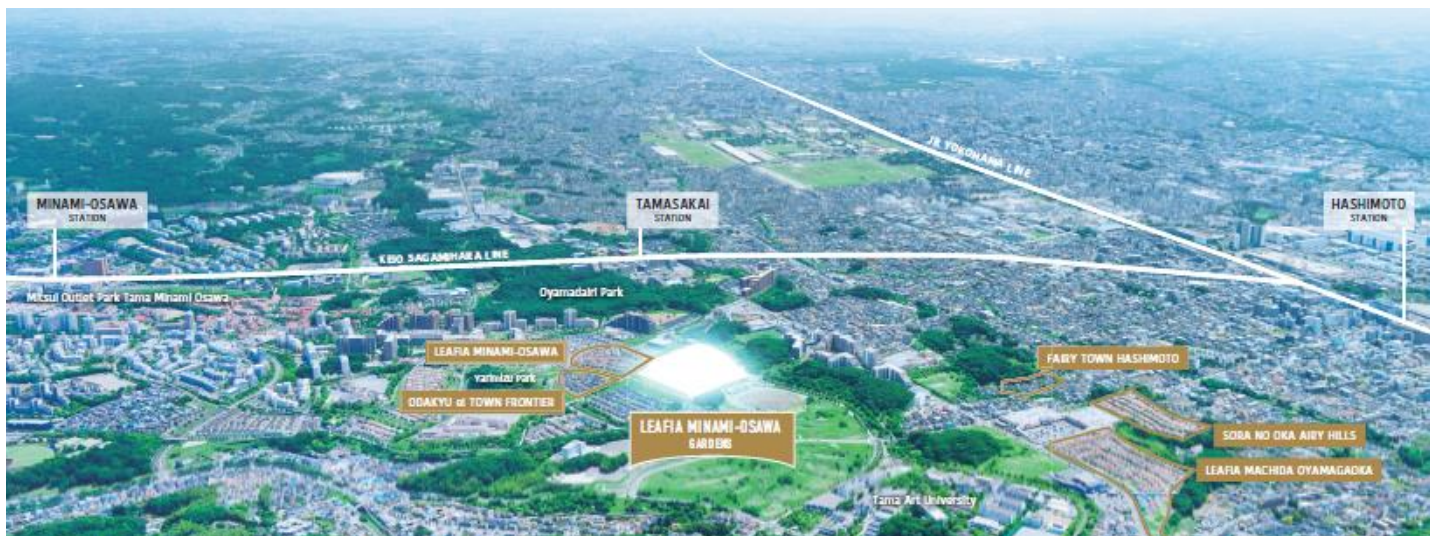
MINAMI-OSAWA
STATION

TAMASAKAI
STATION

HASHIMOTO
STATION

JR YOKOHAMA LINE

KEIO SAGAMIHARA LINE

Mitsui Outlet Park Tama Minami Osawa

Oyamadairi Park

LEAFIA MINAMI-OSAWA

Yamazaki park

ODAKYU of TOWN FRONTIER

LEAFIA MINAMI-OSAWA
GARDENS

FAIRY TOWN HASHIMOTO

SORA NO OKA AIRY HILLS

LEAFIA MACHIDA OYAMAGAOKA

Tama Art University